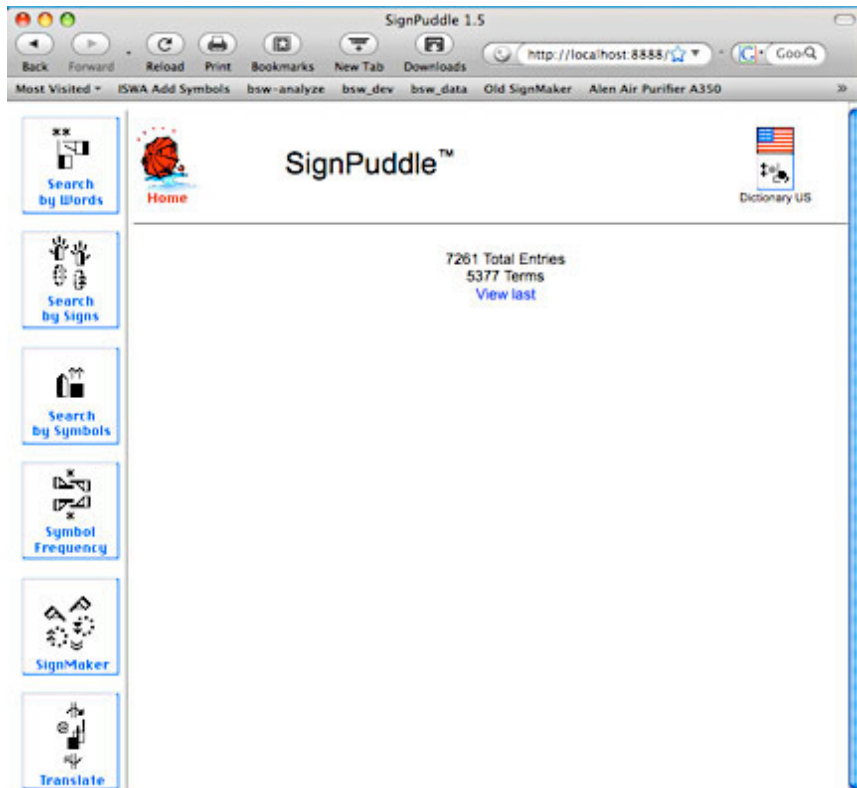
SignPuddle 1.5

Back Forward Reload Print Bookmarks New Tab Downloads

http://localhost:8888/

Goo

Most Visited ▾ ISWA Add Symbols bsw-analyze bsw_dev bsw_data Old SignMaker Alen Air Purifier A350 »

Search by Words

Search by Signs

Search by Symbols

Symbol Frequency

SignMaker

Translate

Home

SignPuddle™

Dictionary US

7261 Total Entries
5377 Terms
View last